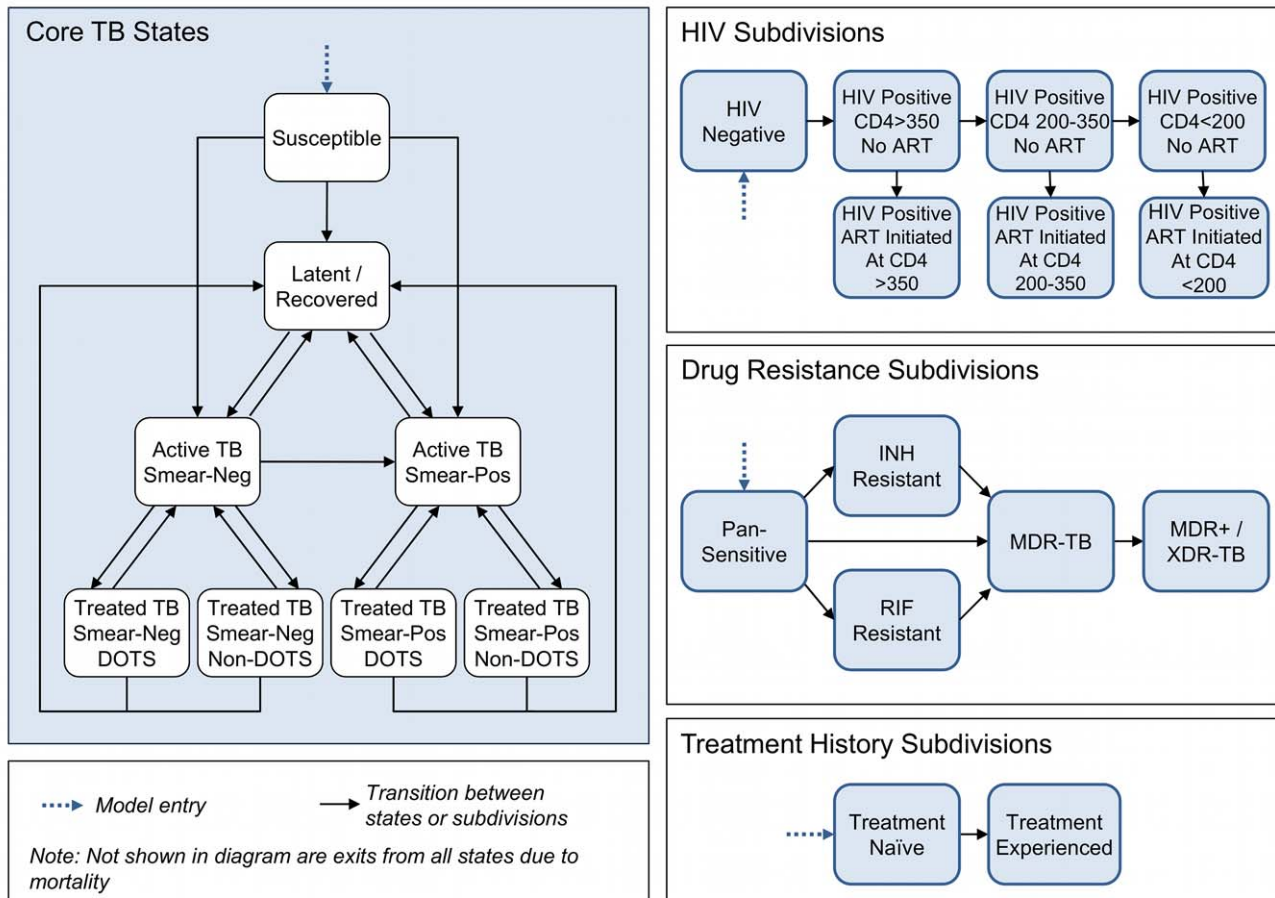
Core TB States

Susceptible

Latent / Recovered

Active TB Smear-Neg

Active TB Smear-Pos

Treated TB Smear-Neg DOTS

Treated TB Smear-Neg Non-DOTS

Treated TB Smear-Pos DOTS

Treated TB Smear-Pos Non-DOTS

HIV Subdivisions

HIV Negative

HIV Positive CD4>350 No ART

HIV Positive CD4 200-350 No ART

HIV Positive CD4<200 No ART

HIV Positive ART Initiated At CD4 >350

HIV Positive ART Initiated At CD4 200-350

HIV Positive ART Initiated At CD4 <200

Drug Resistance Subdivisions

Pan-Sensitive

INH Resistant

RIF Resistant

MDR-TB

MDR+ / XDR-TB

Model entry

Transition between states or subdivisions

Note: Not shown in diagram are exits from all states due to mortality

Treatment History Subdivisions

Treatment Naïve

Treatment Experienced